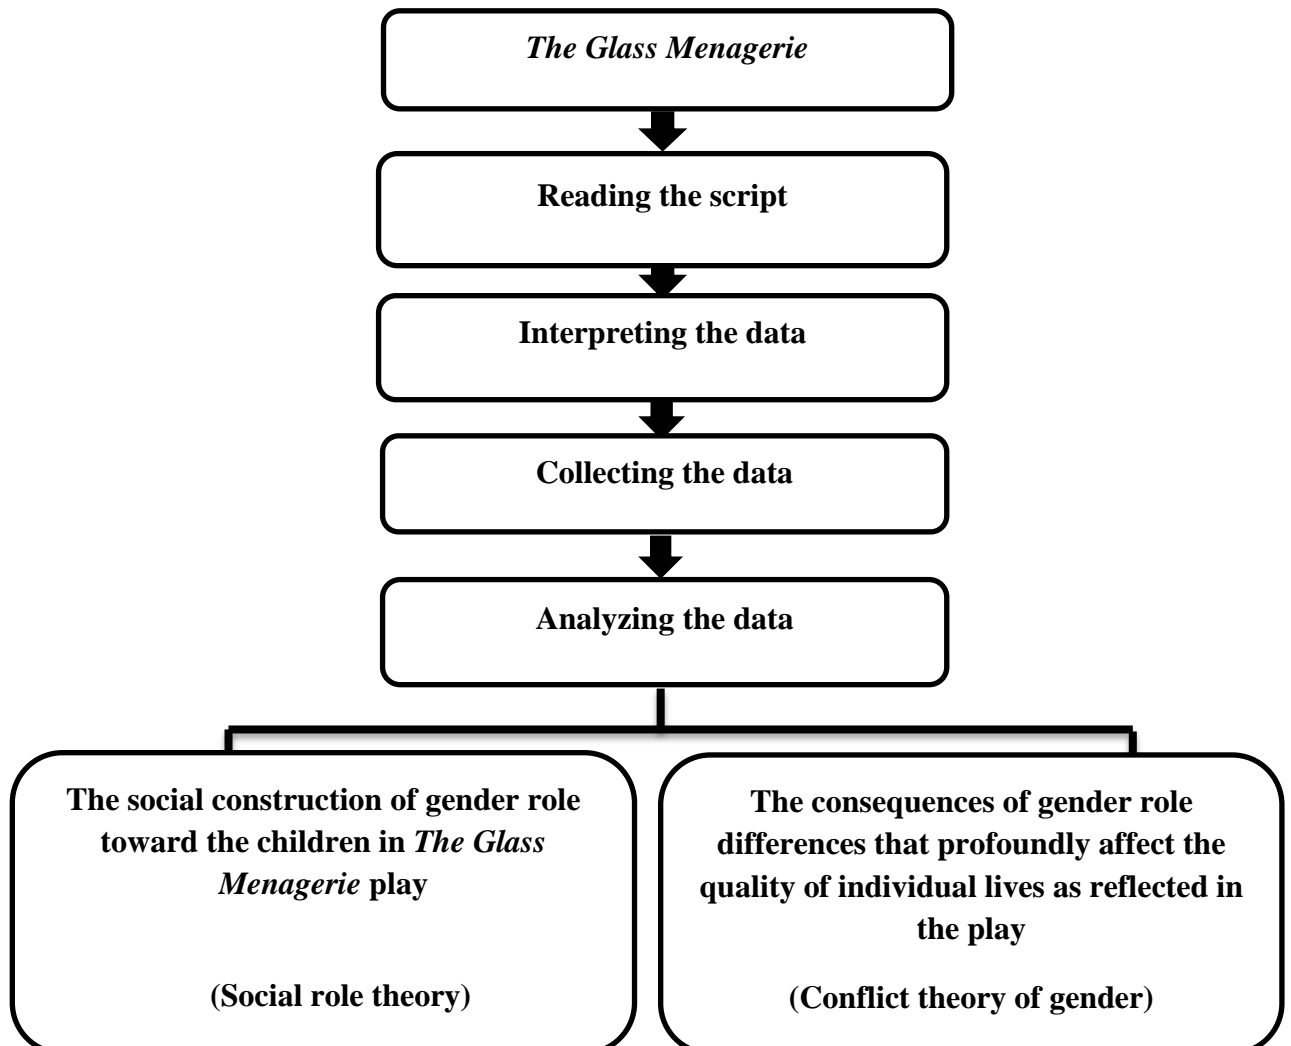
The Glass Menagerie

Reading the script

Interpreting the data

Collecting the data

Analyzing the data

The social construction of gender role toward the children in The Glass Menagerie play

(Social role theory)

The consequences of gender role differences that profoundly affect the quality of individual lives as reflected in the play

(Conflict theory of gender)